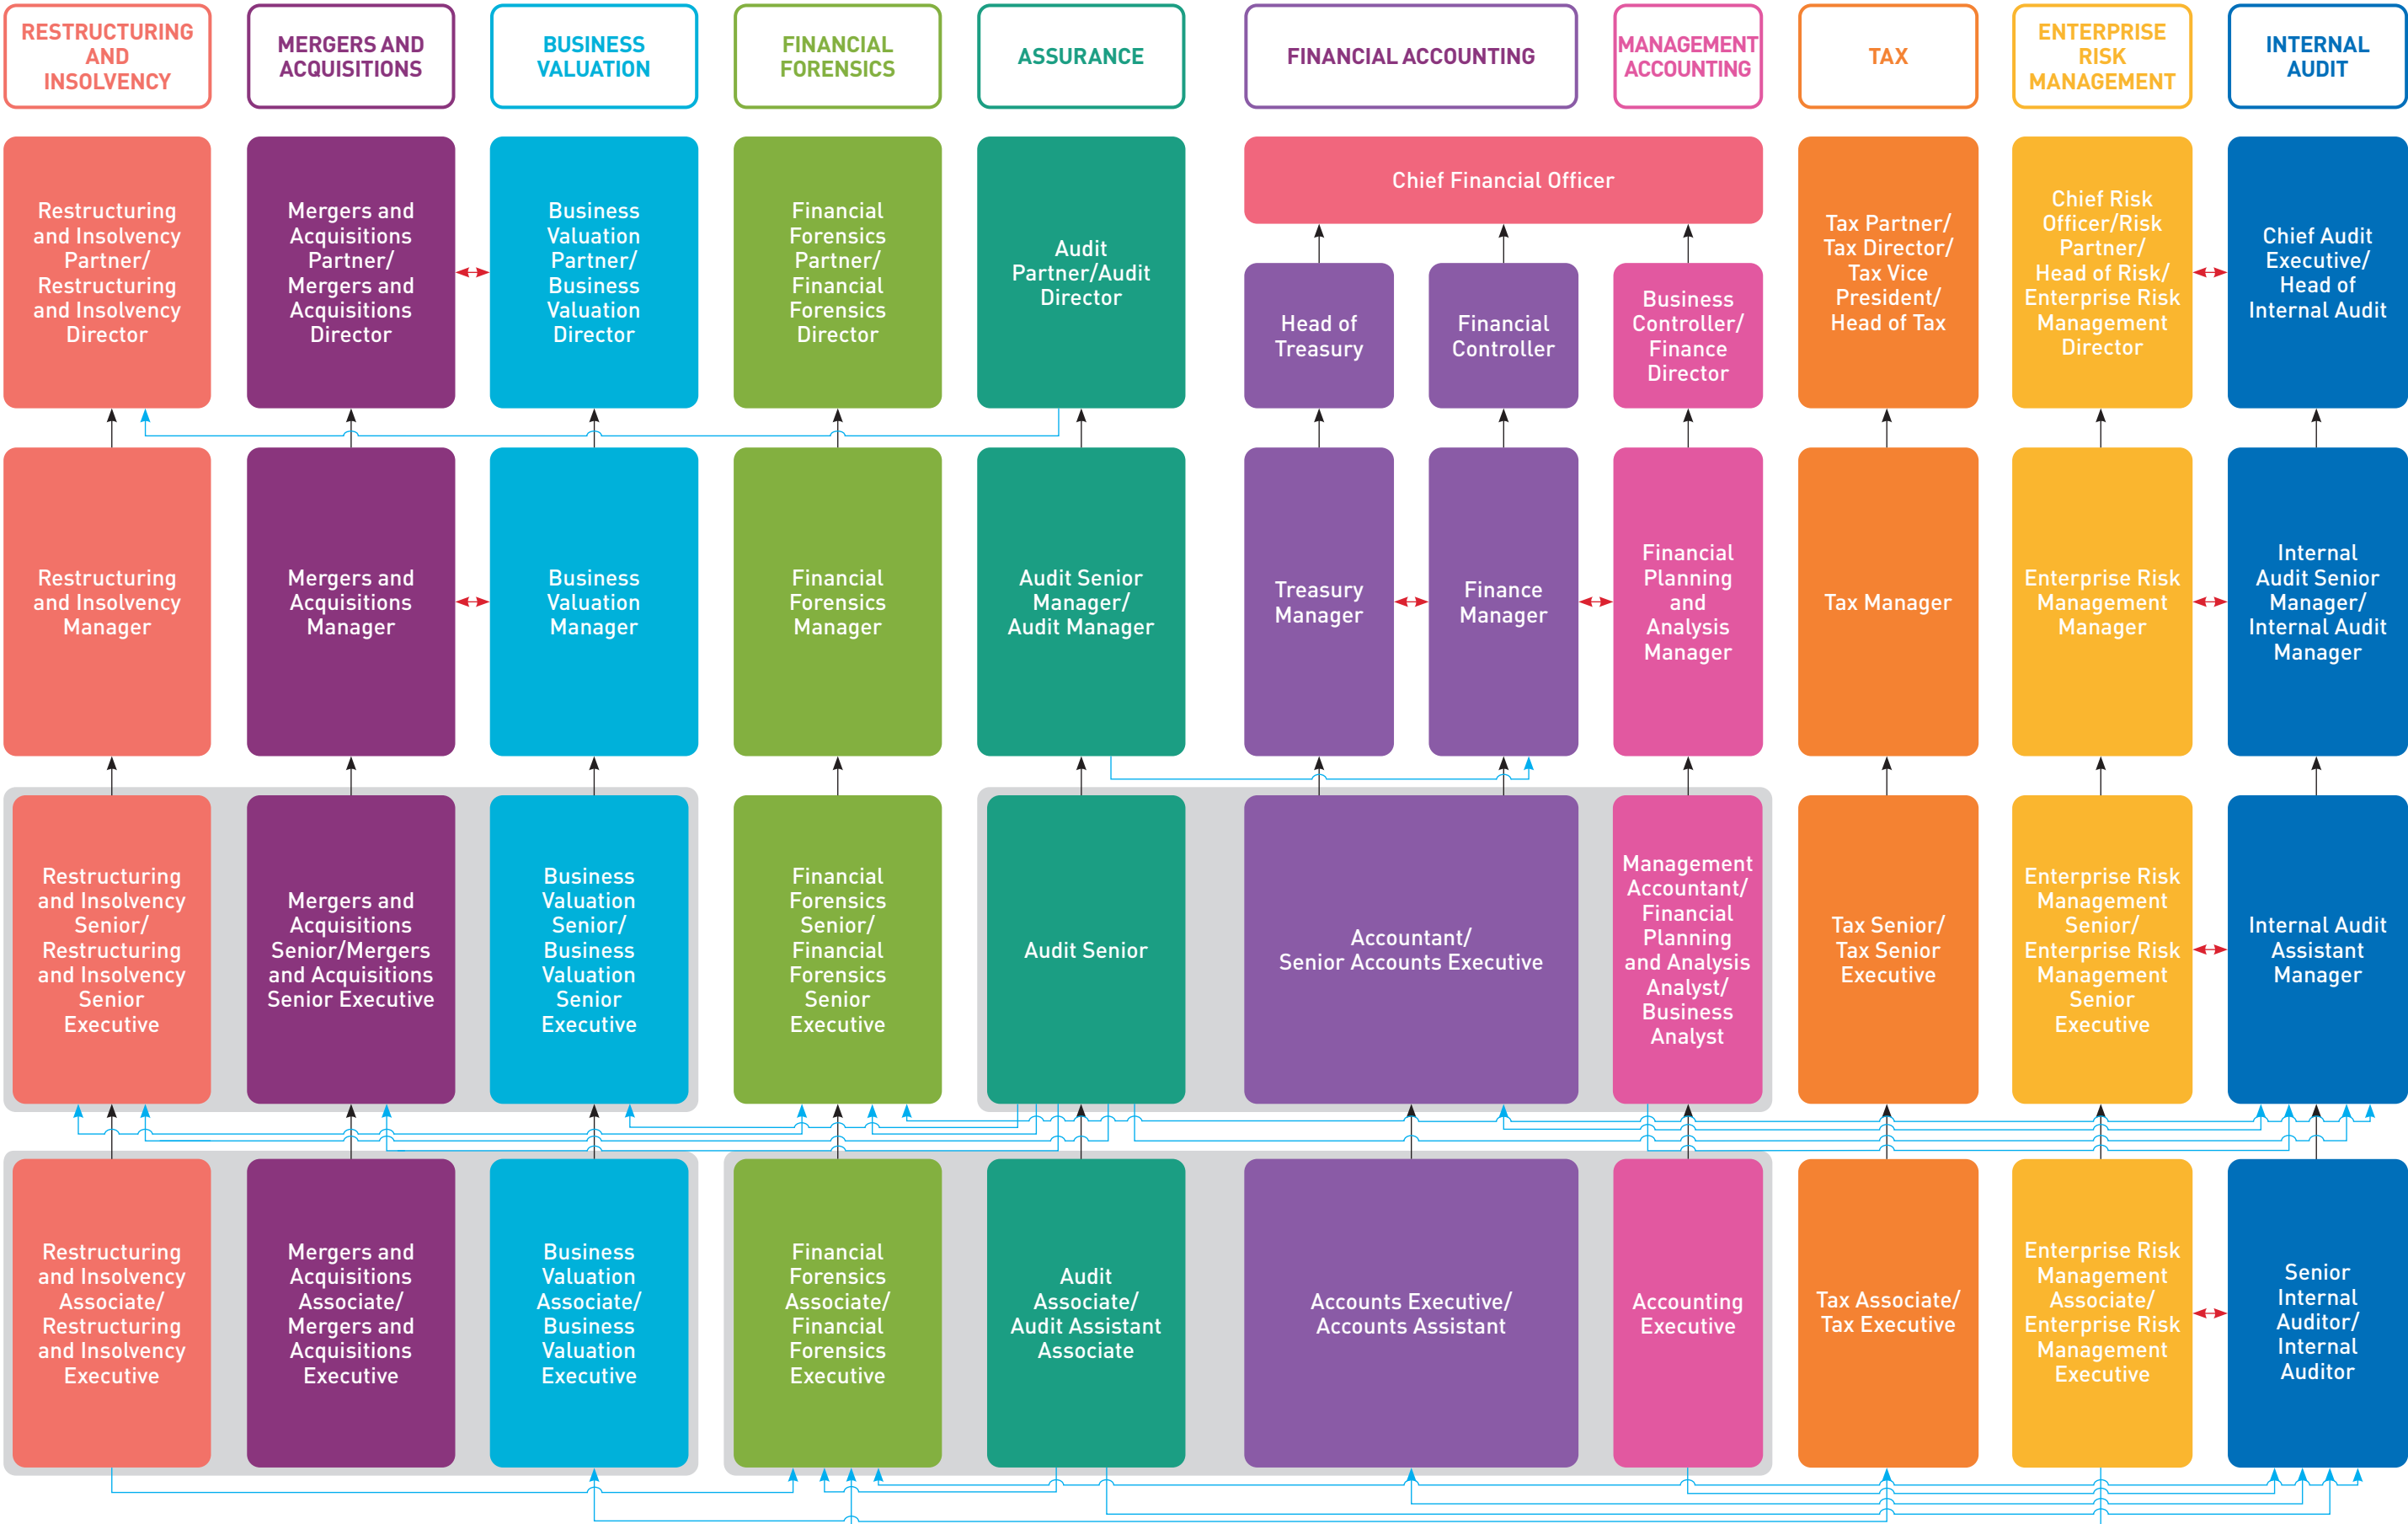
RESTRUCTURING AND INSOLVENCY

MERGERS AND ACQUISITIONS

BUSINESS VALUATION

FINANCIAL FORENSICS

ASSURANCE

FINANCIAL ACCOUNTING

MANAGEMENT ACCOUNTING

TAX

ENTERPRISE RISK MANAGEMENT

INTERNAL AUDIT

Restructuring and Insolvency Partner/ Restructuring and Insolvency Director

Mergers and Acquisitions Partner/ Mergers and Acquisitions Director

Business Valuation Partner/ Business Valuation Director

Financial Forensics Partner/ Financial Forensics Director

Audit Partner/Audit Director

Chief Financial Officer

Head of Treasury

Financial Controller

Business Controller/ Finance Director

Tax Partner/ Tax Director/ Tax Vice President/ Head of Tax

Chief Risk Officer/Risk Partner/ Head of Risk/ Enterprise Risk Management Director

Chief Audit Executive/ Head of Internal Audit

Restructuring and Insolvency Manager

Mergers and Acquisitions Manager

Business Valuation Manager

Financial Forensics Manager

Audit Senior Manager/ Audit Manager

Treasury Manager

Finance Manager

Financial Planning and Analysis Manager

Tax Manager

Enterprise Risk Management Manager

Internal Audit Senior Manager/ Internal Audit Manager

Restructuring and Insolvency Senior/ Restructuring and Insolvency Senior Executive

Mergers and Acquisitions Senior/Mergers and Acquisitions Senior Executive

Business Valuation Senior/ Business Valuation Senior Executive

Financial Forensics Senior/ Financial Forensics Senior Executive

Audit Senior

Accountant/ Senior Accounts Executive

Management Accountant/ Financial Planning and Analysis Analyst/ Business Analyst

Tax Senior/ Tax Senior Executive

Enterprise Risk Management Senior/ Enterprise Risk Management Senior Executive

Internal Audit Assistant Manager

Restructuring and Insolvency Associate/ Restructuring and Insolvency Executive

Mergers and Acquisitions Associate/ Mergers and Acquisitions Executive

Business Valuation Associate/ Business Valuation Executive

Financial Forensics Associate/ Financial Forensics Executive

Audit Associate/ Audit Assistant Associate

Accounts Executive/ Accounts Assistant

Accounting Executive

Tax Associate/ Tax Executive

Enterprise Risk Management Associate/ Enterprise Risk Management Executive

Senior Internal Auditor/ Internal Auditor